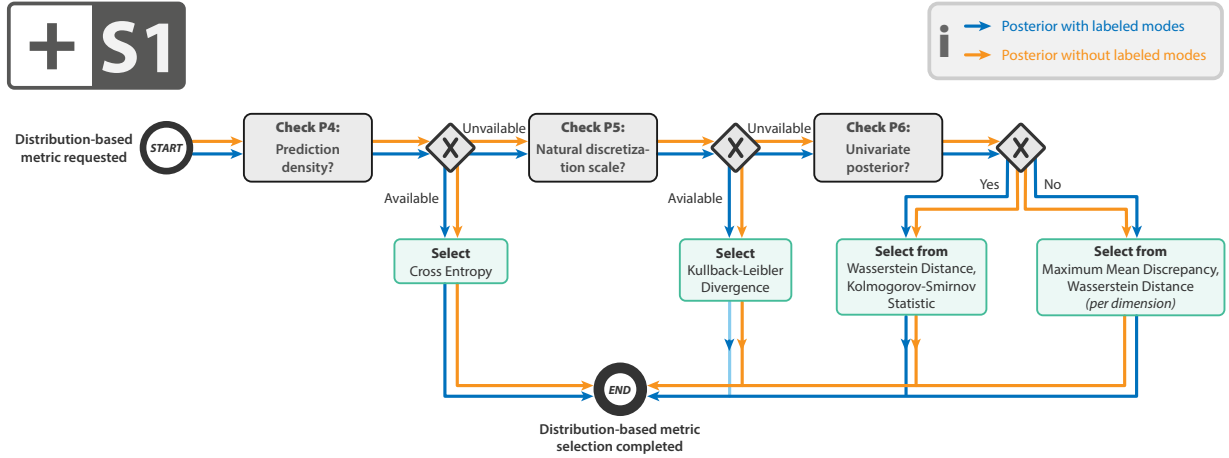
+ S1

Posterior with labeled modes
Posterior without labeled modes

Distribution-based metric requested

START

Check P4:
Prediction density?

X

Unvailable

Available

Select
Cross Entropy

Check P5:
Natural discretization scale?

X

Unvailable

Avialable

Select
Kullback-Leibler Divergence

Check P6:
Univariate posterior?

X

Yes

No

Select from
Wasserstein Distance, Kolmogorov-Smirnov Statistic

Select from
Maximum Mean Discrepancy, Wasserstein Distance
(per dimension)

END

Distribution-based metric selection completed